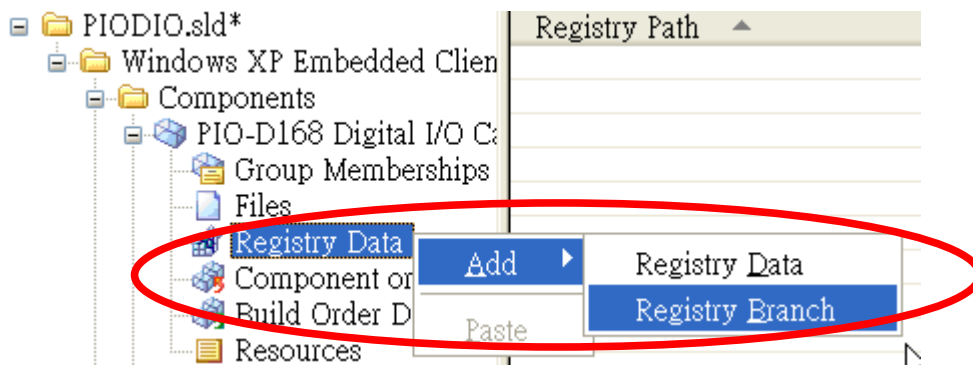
PIODIO.sld*
Windows XP Embedded Clien
Components
PIO-D168 Digital I/O Ca
Group Memberships
Files
Registry Data
Component or
Build Order D
Resources

Registry Path

Add
Paste

Registry Data
Registry Branch